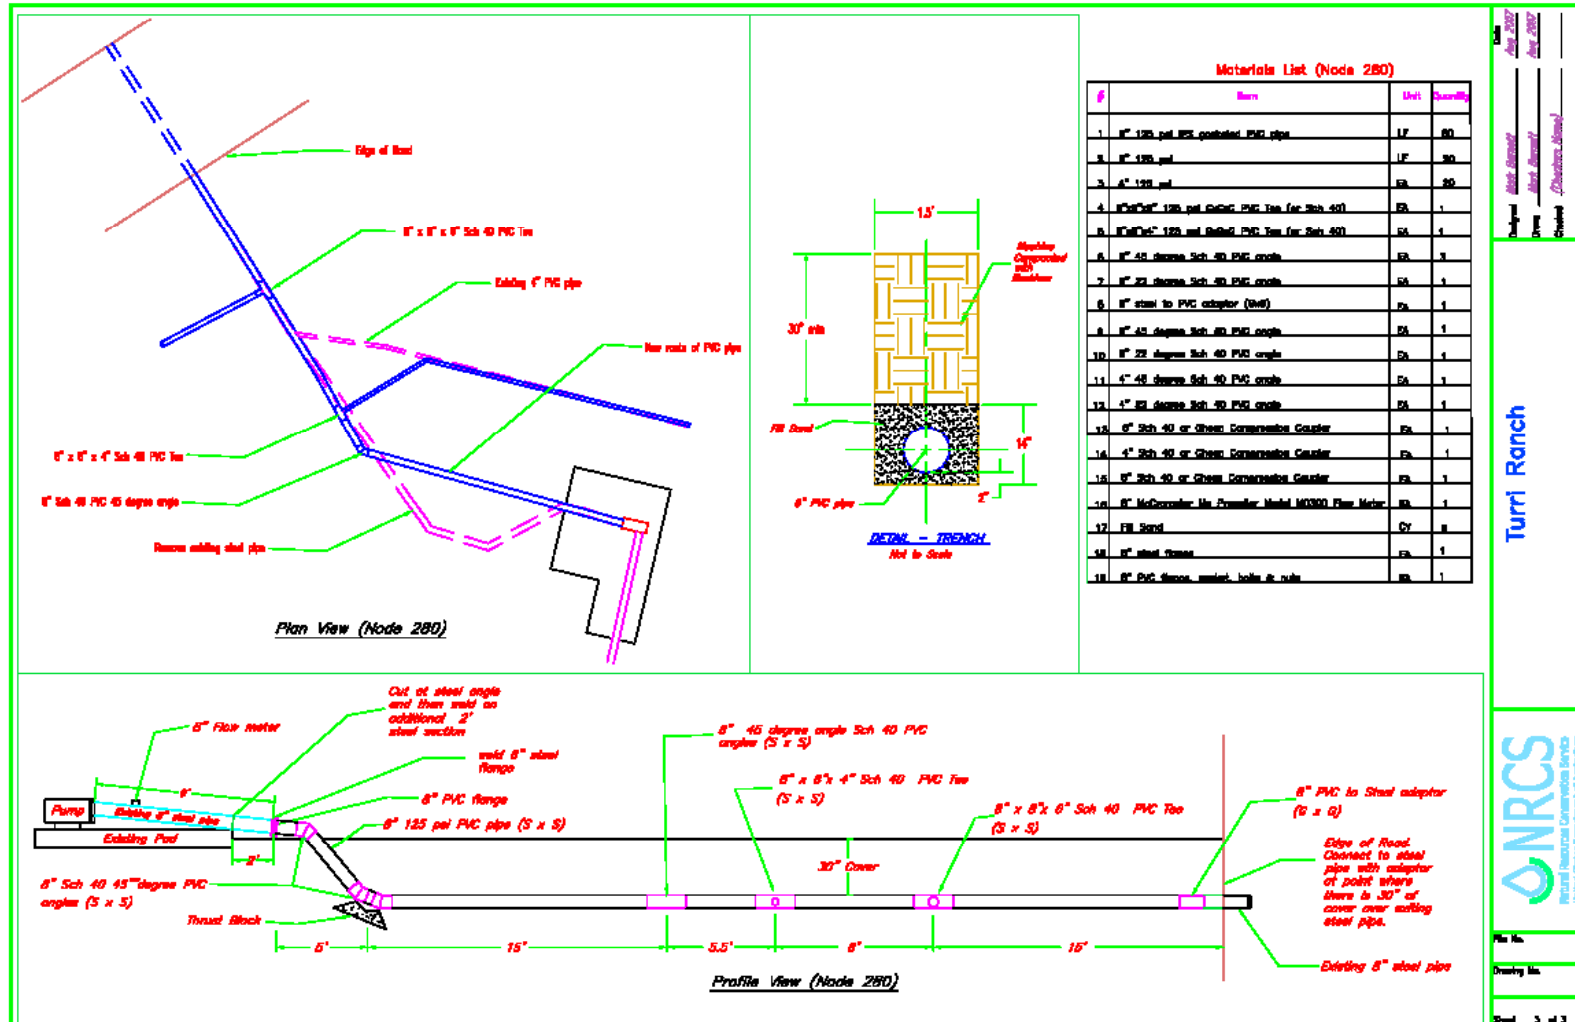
Edge of Road

8" x 8" x 8" Sch 40 PVC Tee

Existing 6" PVC pipe

New route of PVC pipe

8" x 8" x 4" Sch 40 PVC Tee

8" Sch 40 PVC 45 degree angle

Remove existing steel pipe

Plan View (Node 280)

1.5'

30" min

Machine Compacted with Backhoe

Fill Sand

8" PVC pipe

14"

2"

DETAIL – TRENCH
Not to Scale

Materials List (Node 280)

| # | Item | Unit | Quantity |
|---|---|---|---|
| 1 | 8" 125 psi IPS gasketed PVC pipe | LF | 80 |
| 2 | 8" 125 psi | LF | 30 |
| 3 | 4" 125 psi | EA | 30 |
| 4 | 8"x8"x8" 125 psi GxGxG PVC Tee (or Sch 40) | EA | 1 |
| 5 | 8"x8"x4" 125 psi GxGxG PVC Tee (or Sch 40) | EA | 1 |
| 6 | 8" 45 degree Sch 40 PVC angle | EA | 3 |
| 7 | 8" 22 degree Sch 40 PVC angle | EA | 1 |
| 8 | 8" steel to PVC adaptor (GxG) | EA | 1 |
| 9 | 8" 45 degree Sch 40 PVC angle | EA | 1 |
| 10 | 8" 22 degree Sch 40 PVC angle | EA | 1 |
| 11 | 4" 45 degree Sch 40 PVC angle | EA | 1 |
| 12 | 4" 22 degree Sch 40 PVC angle | EA | 1 |
| 13 | 8" Sch 40 or Glass Compression Coupler | EA | 1 |
| 14 | 4" Sch 40 or Glass Compression Coupler | EA | 1 |
| 15 | 6" Sch 40 or Glass Compression Coupler | EA | 1 |
| 16 | 8" McCrometer Mc Propeller Model M0300 Flow Meter | EA | 1 |
| 17 | Fill Sand | CY | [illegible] |
| 18 | 8" steel flange | EA | 1 |
| 19 | 8" PVC flange, gasket, bolts & nuts | EA | 1 |

Turri Ranch

Date
June 2007
June 2007

Designed Mark Barnett
Drawn Mark Barnett
Checked (Checkers Name)

NRCS
Natural Resources Conservation Service

File No.
Drawing No.
Sheet 3 of 3

8" Flow meter

Cut at steel angle and then weld on additional 2' steel section

weld 8" steel flange

8" PVC flange

8" 125 psi PVC pipe (S x S)

8" 45 degree angle Sch 40 PVC angles (S x S)

8" x 8"x 4" Sch 40 PVC Tee (S x S)

8" x 8"x 8" Sch 40 PVC Tee (S x S)

8" PVC to Steel adaptor (G x G)

Edge of Road. Connect to steel pipe with adaptor at point where there is 30" of cover over exiting steel pipe.

Existing 8" steel pipe

Pump

Existing 8" steel pipe

Existing Pad

6'

2'

30" Cover

8" Sch 40 45° degree PVC angles (S x S)

Thrust Block

5'

15'

5.5'

8'

15'

Profile View (Node 280)